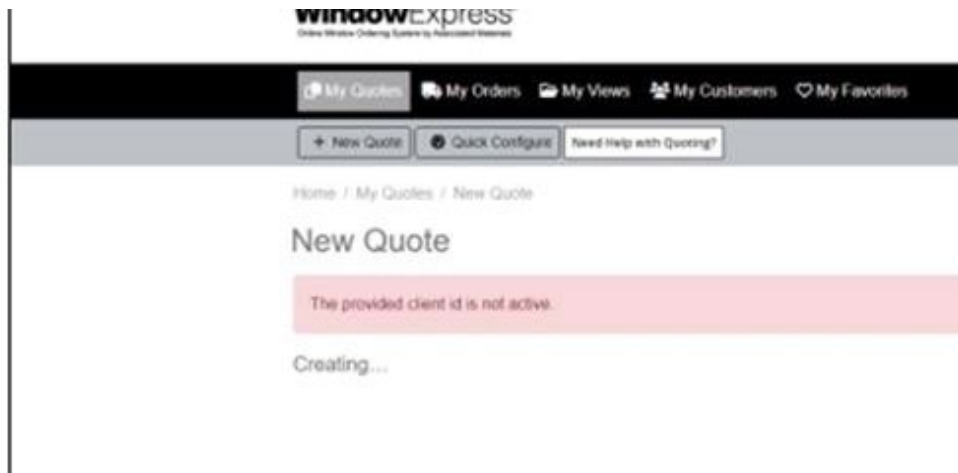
WindowExpress
Online Window Ordering System by Associated Materials

My Quotes My Orders My Views My Customers My Favorites

+ New Quote Quick Configure Need Help with Quoting?

Home / My Quotes / New Quote

New Quote

The provided client id is not active.

Creating...